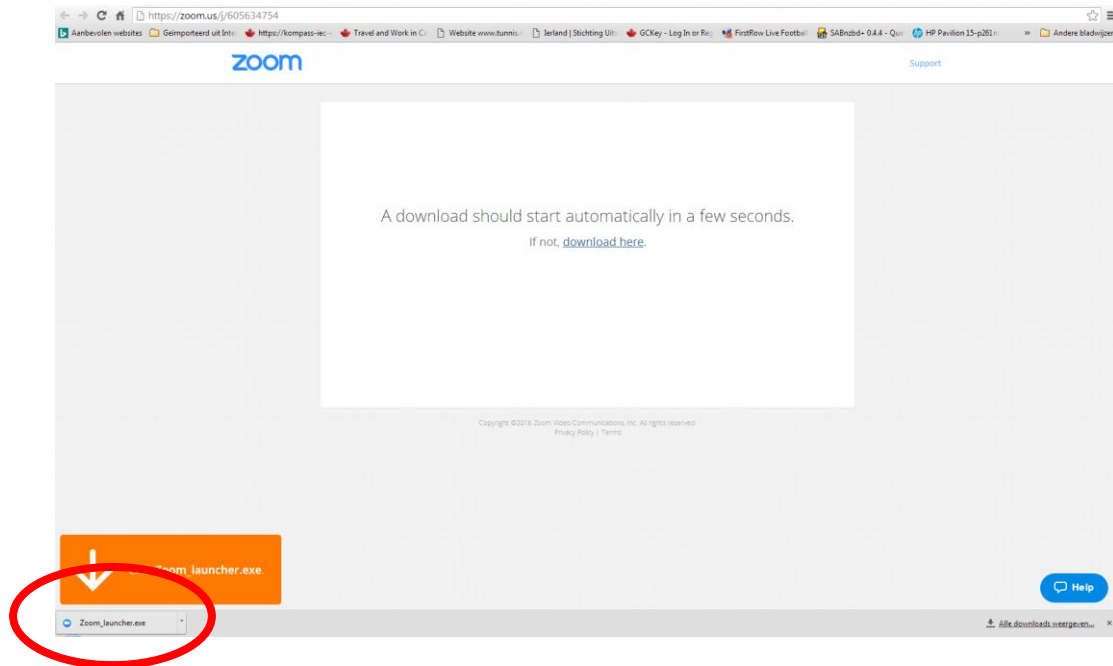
https://zoom.us/j/605634754

Aanbevolen websites | Geïmporteerd uit Inte | https://kompass-iec- | Travel and Work in Ca | Website www.tunnis | Ierland | Stichting Uit | GCKey - Log In or Reg | FirstRow Live Football | SABnzbd+ 0.4.4 - Que | HP Pavilion 15-p261n | » | Andere bladwijzers

zoom

Support

A download should start automatically in a few seconds.

If not, download here.

Copyright ©2016 Zoom Video Communications, Inc. All rights reserved.
Privacy Policy | Terms

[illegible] Zoom_launcher.exe.

Help

Zoom_launcher.exe

Alle downloads weergeven...